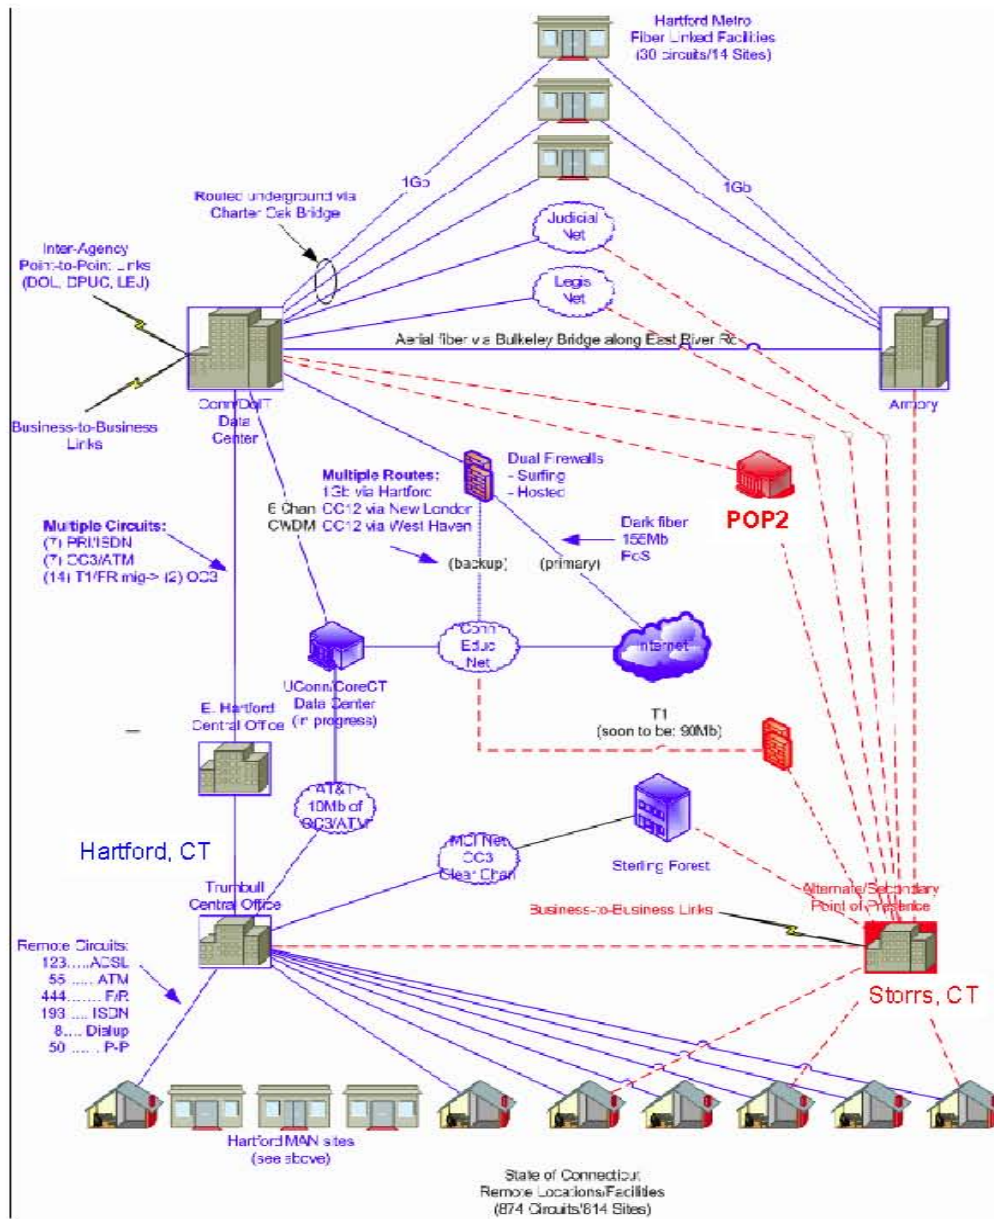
Hartford Metro
Fiber Linked Facilities
(30 circuits/14 Sites)

1Gb

1Gb

Routed underground via
Charter Oak Bridge

Judicial
Net

Legis
Net

Inter-Agency
Point-to-Point Links
(DOL, DPUC, LEJ)

Aerial fiber via Bulkeley Bridge along East River Rd

ConnDoIT
Data
Center

Armory

Business-to-Business
Links

Dual Firewalls
- Surfing
- Hosted

Multiple Routes:
1Gb via Hartford
OC12 via New London
OC12 via West Haven

6 Chan
CWDM

Multiple Circuits:
(7) PRI/ISDN
(7) OC3/ATM
(14) T1/FR mig-> (2) OC3

Dark fiber
155Mb
FoS

POP2

(backup)

(primary)

Conn
Educ
Net

Internet

UConn/CoreCT
Data Center
(in progress)

E. Hartford
Central Office

T1
(soon to be: 90Mb)

AT&T
10Mb of
OC3/ATM

Hartford, CT

MCI Net
OC3
Clear Chan

Sterling Forest

Alternate/Secondary
Point of Presence

Trumbull
Central Office

Business-to-Business Links

Remote Circuits:
123.....ADSL
55 ..... ATM
444....... F/R
193 ..... ISDN
8..... Dialup
50 ...... P-P

Storrs, CT

Hartford MAN sites
(see above)

State of Connecticut
Remote Locations/Facilities
(874 Circuits/814 Sites)